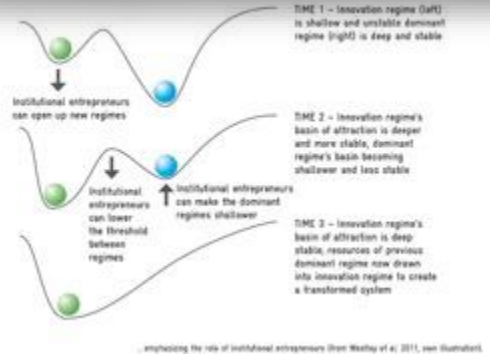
TIME 1 – Innovation regime (left) is shallow and unstable dominant regime (right) is deep and stable

Institutional entrepreneurs can open up new regimes

TIME 2 – Innovation regime's basin of attraction is deeper and more stable, dominant regime's basin becoming shallower and less stable

Institutional entrepreneurs can lower the threshold between regimes

Institutional entrepreneurs can make the dominant regimes shallower

TIME 3 – Innovation regime's basin of attraction is deep stable, resources of previous dominant regime now drawn into innovation regime to create a transformed system

...emphasizing the role of institutional entrepreneurs (from Westley et al. 2011, own illustration).